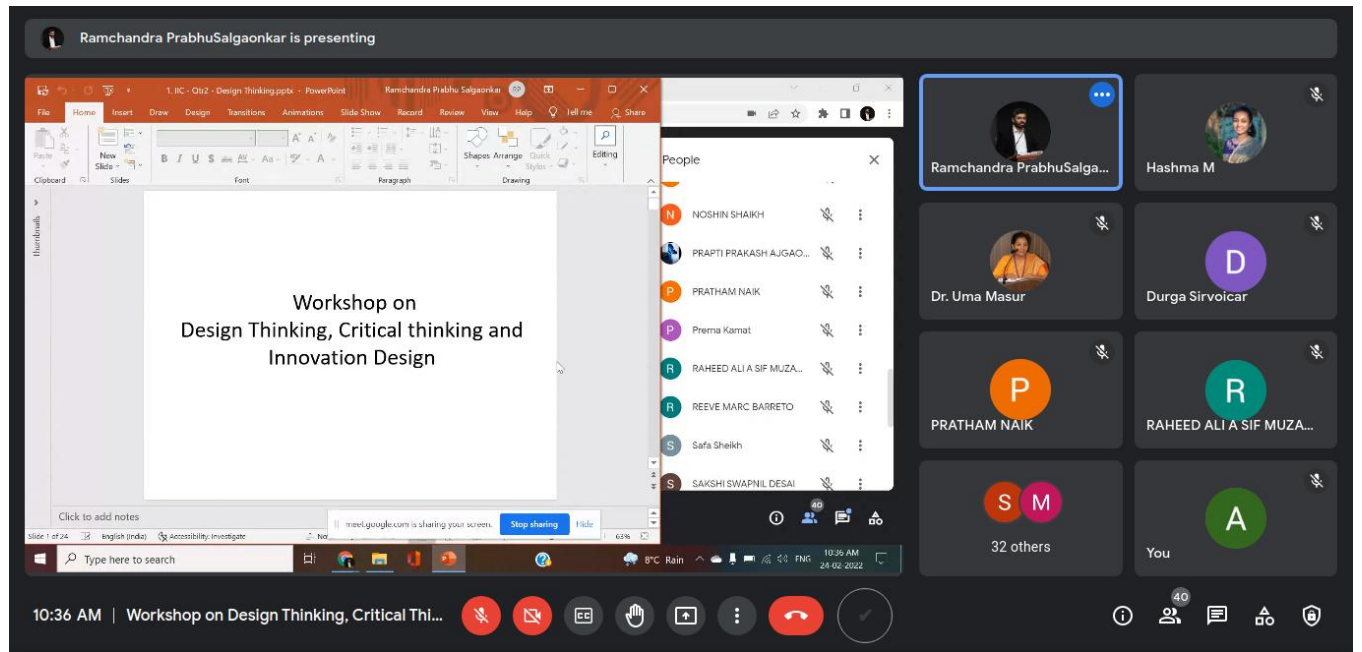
Ramchandra PrabhuSalgaonkar is presenting

1. IIC - Qtr2 - Design Thinking.pptx - PowerPoint Ramchandra Prabhu Salgaonkar RP

File Home Insert Draw Design Transitions Animations Slide Show Record Review View Help Tell me Share

Paste New Slide Shapes Arrange Quick Styles Editing

Clipboard Slides Font Paragraph Drawing

Thumbnails

Workshop on
Design Thinking, Critical thinking and
Innovation Design

Click to add notes

Slide 1 of 24 English (India) Accessibility: Investigate 63%

meet.google.com is sharing your screen. Stop sharing Hide

Type here to search

8°C Rain ENG 10:36 AM 24-02-2022

People

N NOSHIN SHAIKH
PRAPTI PRAKASH AJGAO...
P PRATHAM NAIK
P Prema Kamat
R RAHEED ALI A SIF MUZA...
R REEVE MARC BARRETO
S Safa Sheikh
S SAKSHI SWAPNIL DESAI

40

Ramchandra PrabhuSalga...
Hashma M
Dr. Uma Masur
D
Durga Sirvoicar
P
PRATHAM NAIK
R
RAHEED ALI A SIF MUZA...
S M
32 others
A
You

10:36 AM | Workshop on Design Thinking, Critical Thi...

40